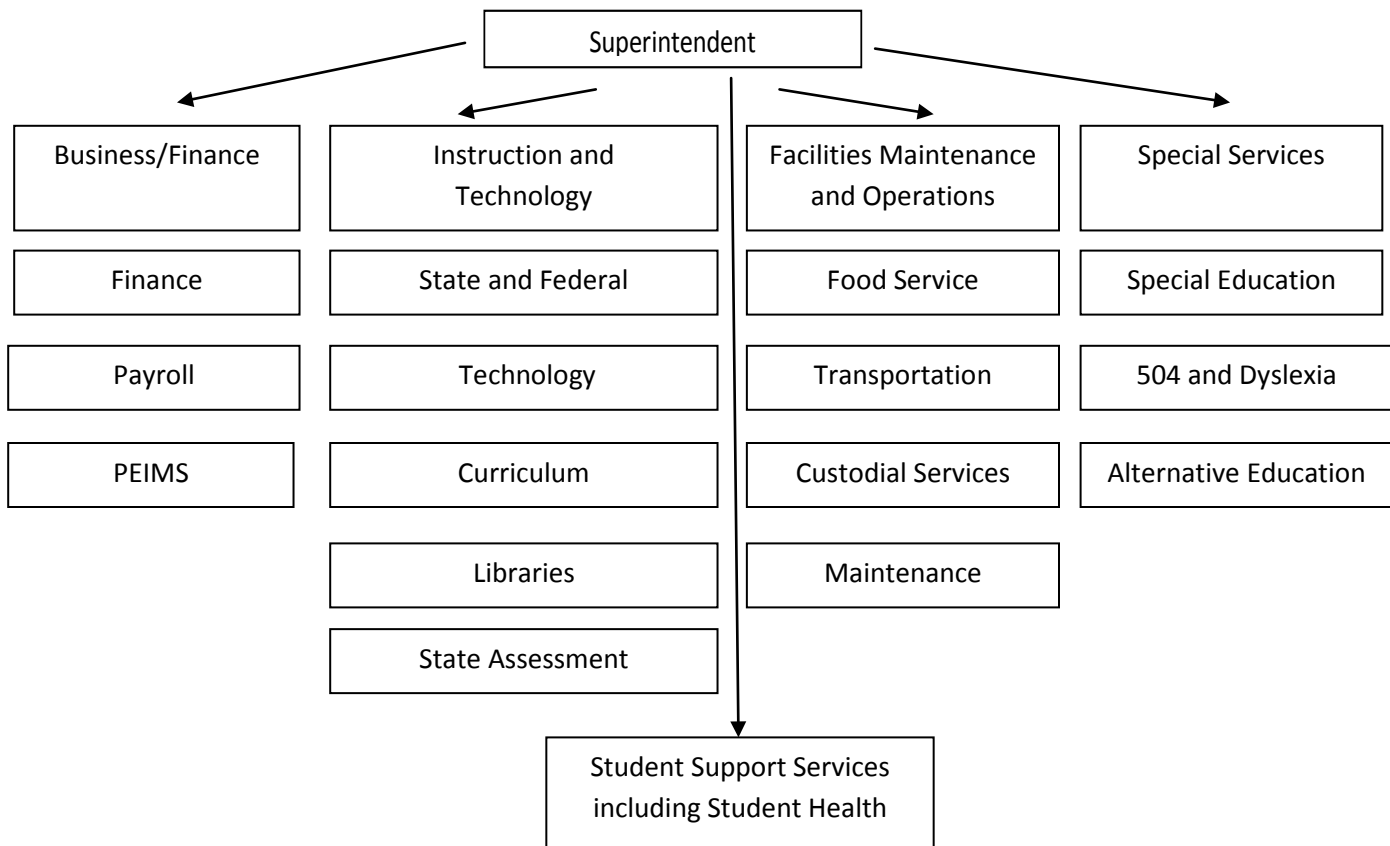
Superintendent

Business/Finance

Finance

Payroll

PEIMS

Instruction and Technology

State and Federal

Technology

Curriculum

Libraries

State Assessment

Facilities Maintenance and Operations

Food Service

Transportation

Custodial Services

Maintenance

Special Services

Special Education

504 and Dyslexia

Alternative Education

Student Support Services including Student Health